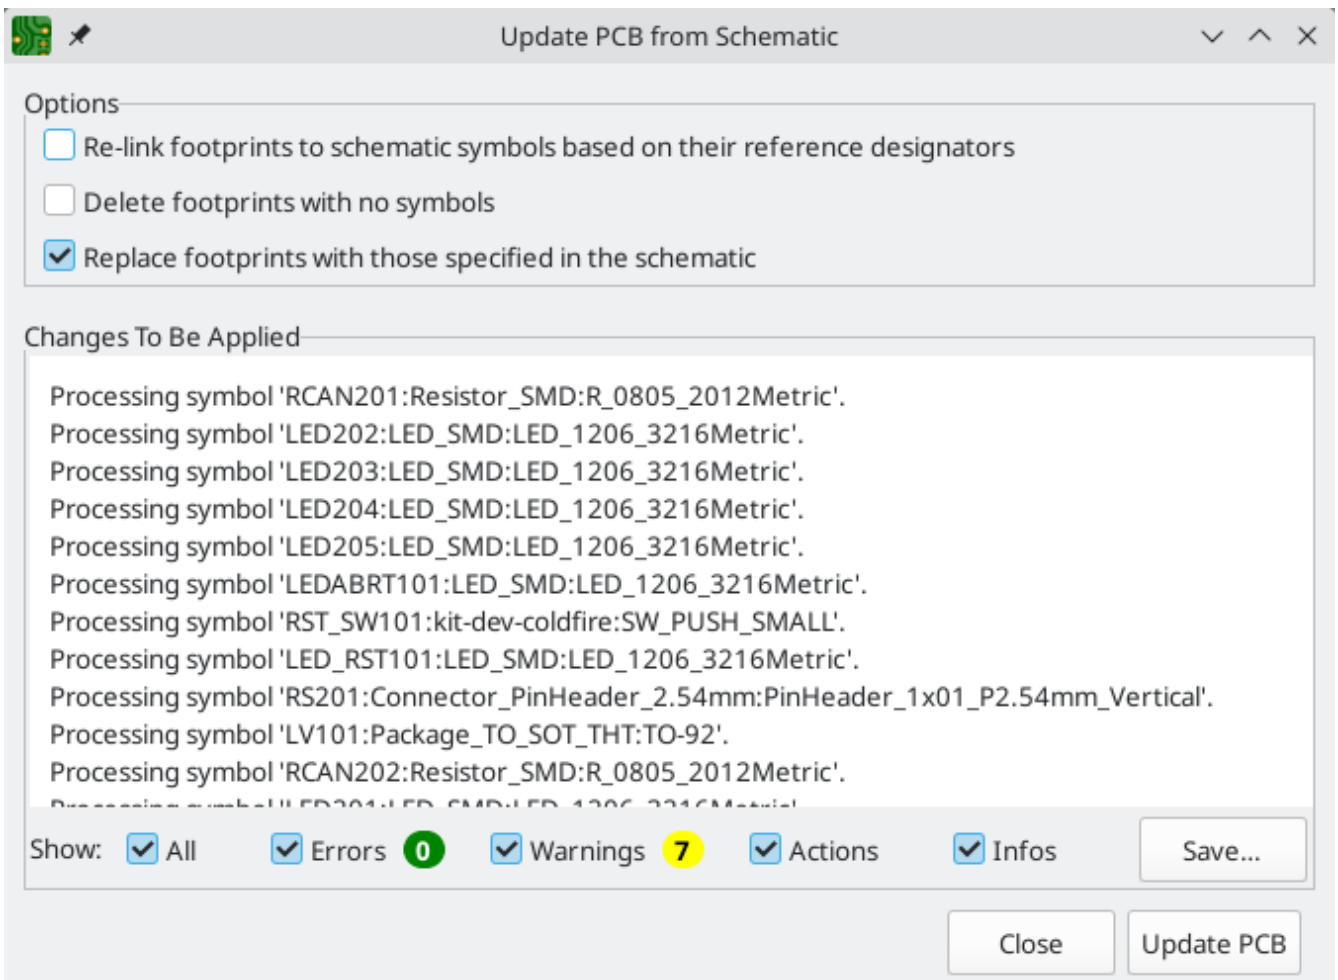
Update PCB from Schematic

Options

Re-link footprints to schematic symbols based on their reference designators

Delete footprints with no symbols

Replace footprints with those specified in the schematic

Changes To Be Applied

Processing symbol 'RCAN201:Resistor_SMD:R_0805_2012Metric'.
Processing symbol 'LED202:LED_SMD:LED_1206_3216Metric'.
Processing symbol 'LED203:LED_SMD:LED_1206_3216Metric'.
Processing symbol 'LED204:LED_SMD:LED_1206_3216Metric'.
Processing symbol 'LED205:LED_SMD:LED_1206_3216Metric'.
Processing symbol 'LEDABRT101:LED_SMD:LED_1206_3216Metric'.
Processing symbol 'RST_SW101:kit-dev-coldfire:SW_PUSH_SMALL'.
Processing symbol 'LED_RST101:LED_SMD:LED_1206_3216Metric'.
Processing symbol 'RS201:Connector_PinHeader_2.54mm:PinHeader_1x01_P2.54mm_Vertical'.
Processing symbol 'LV101:Package_TO_SOT_THT:TO-92'.
Processing symbol 'RCAN202:Resistor_SMD:R_0805_2012Metric'.
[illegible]

Show: All Errors 0 Warnings 7 Actions Infos Save...

Close Update PCB